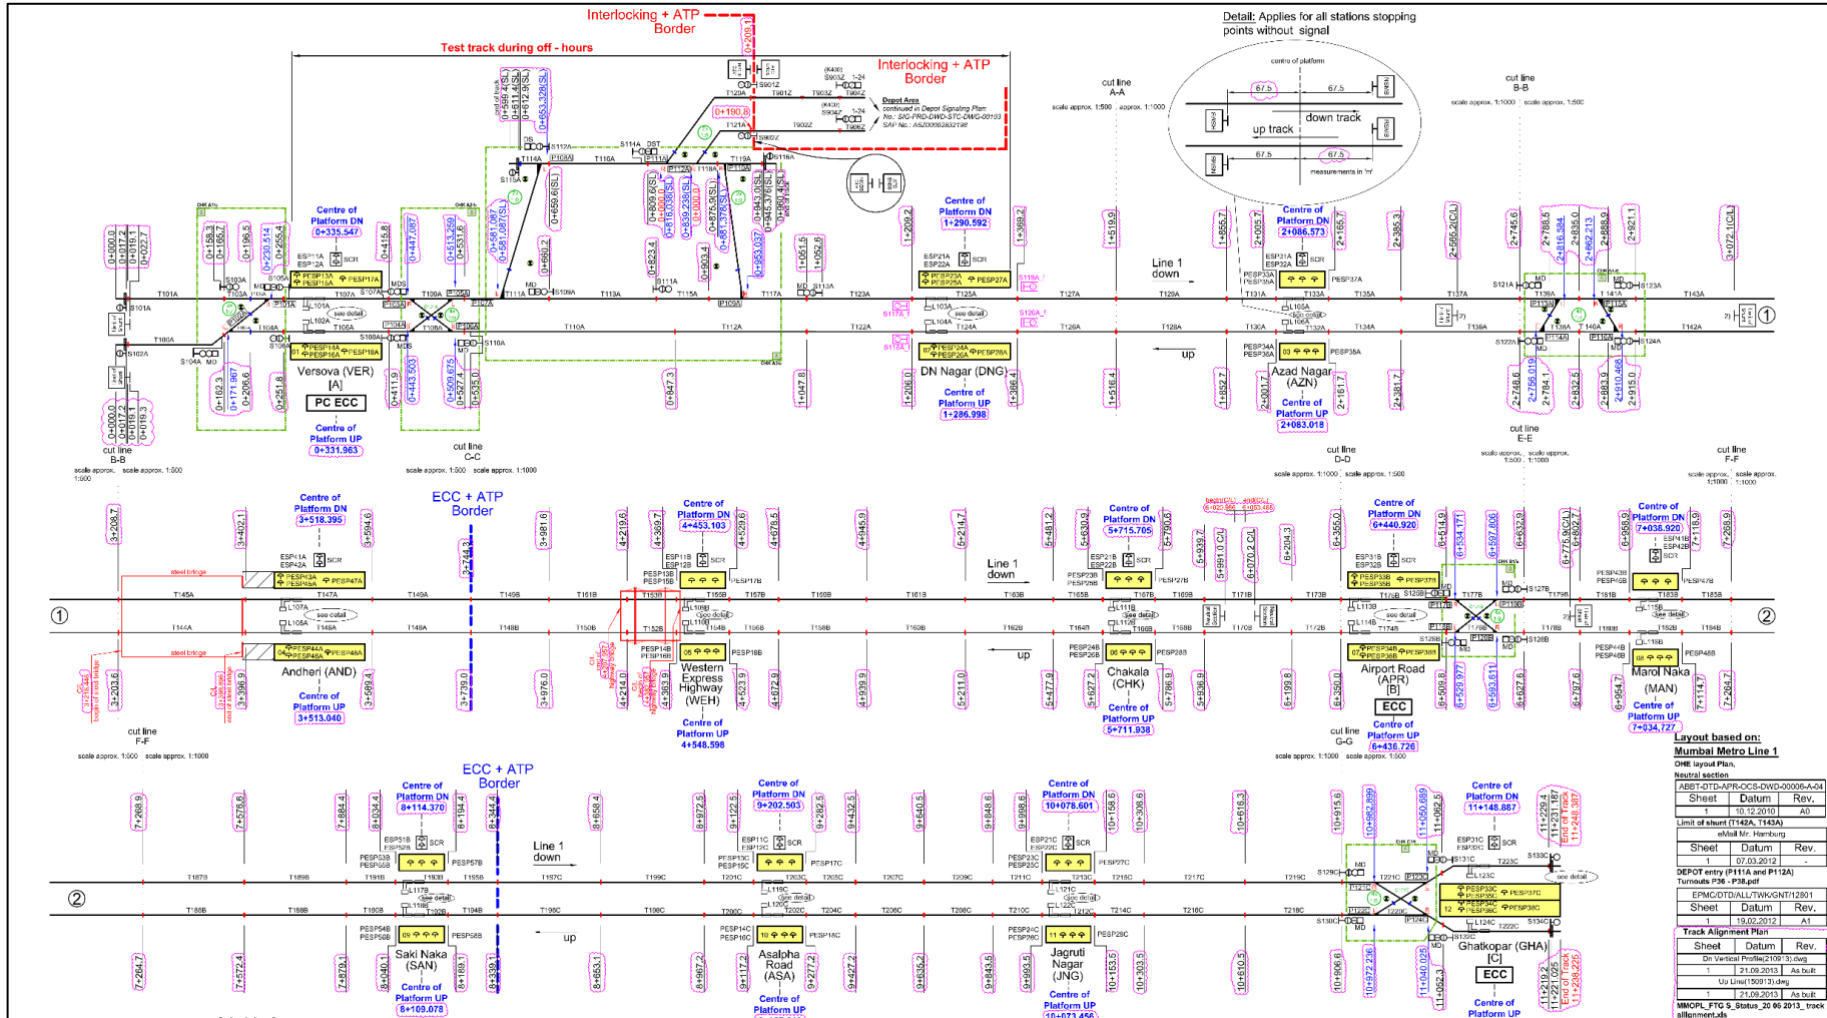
Interlocking + ATP Border

Test track during off - hours

Interlocking + ATP Border

Detail: Applies for all stations stopping points without signal

67.5
67.5
down track
up track
67.5
67.5
measurements in 'm'

cut line A-A
cut line B-B

Depot Area
continued in Depot Signaling Plan

0+190.8

Centre of Platform DN
0+335.547

Centre of Platform DN
1+290.592

Centre of Platform DN
2+086.573

Line 1 down

up

Versova (VER)
[A]
PC ECC

Centre of Platform UP
0+331.963

DN Nagar (DNG)

Centre of Platform UP
1+286.998

Azad Nagar (AZN)

Centre of Platform UP
2+083.018

cut line B-B
cut line C-C
cut line D-D
cut line E-E
cut line F-F

①

Centre of Platform DN
3+518.395

ECC + ATP Border

Centre of Platform DN
4+453.103

Centre of Platform DN
5+715.705

Centre of Platform DN
6+440.920

Centre of Platform DN
7+036.920

Line 1 down

up

Andheri (AND)

Centre of Platform UP
3+513.040

Western Express Highway (WEH)

Centre of Platform UP
4+548.598

Chakala (CHK)

Centre of Platform UP
5+711.938

Airport Road (APR)
[B]
ECC

Centre of Platform UP
6+436.726

Marol Naka (MAN)

Centre of Platform UP
7+034.727

cut line F-F
cut line G-G

②

Centre of Platform DN
8+114.370

ECC + ATP Border

Centre of Platform DN
9+202.503

Centre of Platform DN
10+078.601

Centre of Platform DN
11+148.887

Line 1 down

up

Saki Naka (SAN)

Centre of Platform UP
8+109.078

Asalpha Road (ASA)

Centre of Platform UP

Jagruti Nagar (JNG)

Centre of Platform UP
10+073.456

Ghatkopar (GHA)
[C]
ECC

Centre of Platform UP

Layout based on:
Mumbai Metro Line 1

OHE layout Plan,
Neutral section
ABBT-DTD-APR-OCS-DWD-00006-A-04

| Sheet | Datum | Rev. |
|---|---|---|
| 1 | 10.12.2010 | A0 |

Limit of shunt (T142A, T143A)
eMail Mr. Hamburg

| Sheet | Datum | Rev. |
|---|---|---|
| 1 | 07.03.2012 | - |

DEPOT entry (P111A and P112A)
Turnouts P36 - P38.pdf
EPMC/DTD/ALL/TWK/GRT/12801

| Sheet | Datum | Rev. |
|---|---|---|
| 1 | 19.02.2012 | A1 |

Track Alignment Plan

| Sheet | Datum | Rev. |
|---|---|---|
| Dn Vertical Profile(210913).dwg | | |
| 1 | 21.09.2013 | As built |
| Up Line(150913).dwg | | |
| 1 | 21.09.2013 | As built |

MMOPL_FTG S_Status_20 06 2013_track alignment.xls